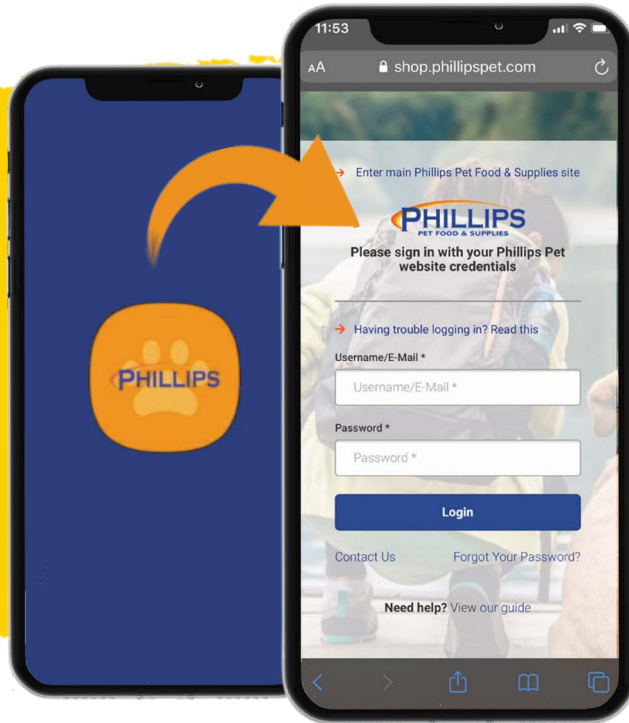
PHILLIPS

11:53

AA shop.phillipspet.com

→ Enter main Phillips Pet Food & Supplies site

PHILLIPS
PET FOOD & SUPPLIES

Please sign in with your Phillips Pet website credentials

→ Having trouble logging in? Read this

Username/E-Mail *

Username/E-Mail *

Password *

Password *

Login

Contact Us

Forgot Your Password?

Need help? View our guide